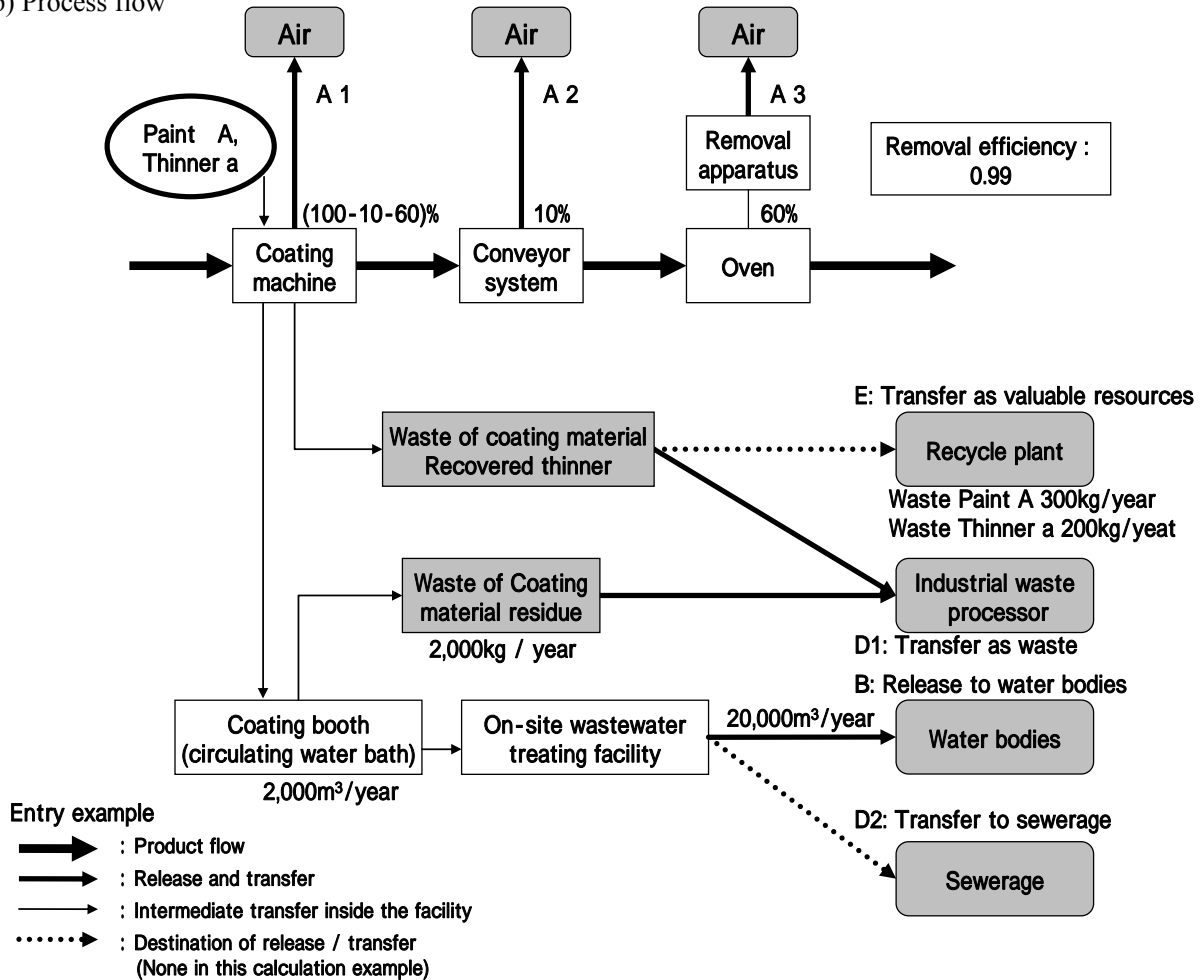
b) Process flow

Air

Air

Air

A 1

A 2

A 3

Paint A, Thinner a

Removal apparatus

Removal efficiency : 0.99

(100-10-60)%

10%

60%

Coating machine

Conveyor system

Oven

E: Transfer as valuable resources

Waste of coating material Recovered thinner

Recycle plant

Waste Paint A 300kg/year
Waste Thinner a 200kg/yeat

Waste of Coating material residue

Industrial waste processor

2,000kg / year

D1: Transfer as waste

B: Release to water bodies

Coating booth (circulating water bath)

On-site wastewater treating facility

20,000m³/year

Water bodies

2,000m³/year

Entry example

: Product flow

: Release and transfer

: Intermediate transfer inside the facility

: Destination of release / transfer (None in this calculation example)

D2: Transfer to sewerage

Sewerage